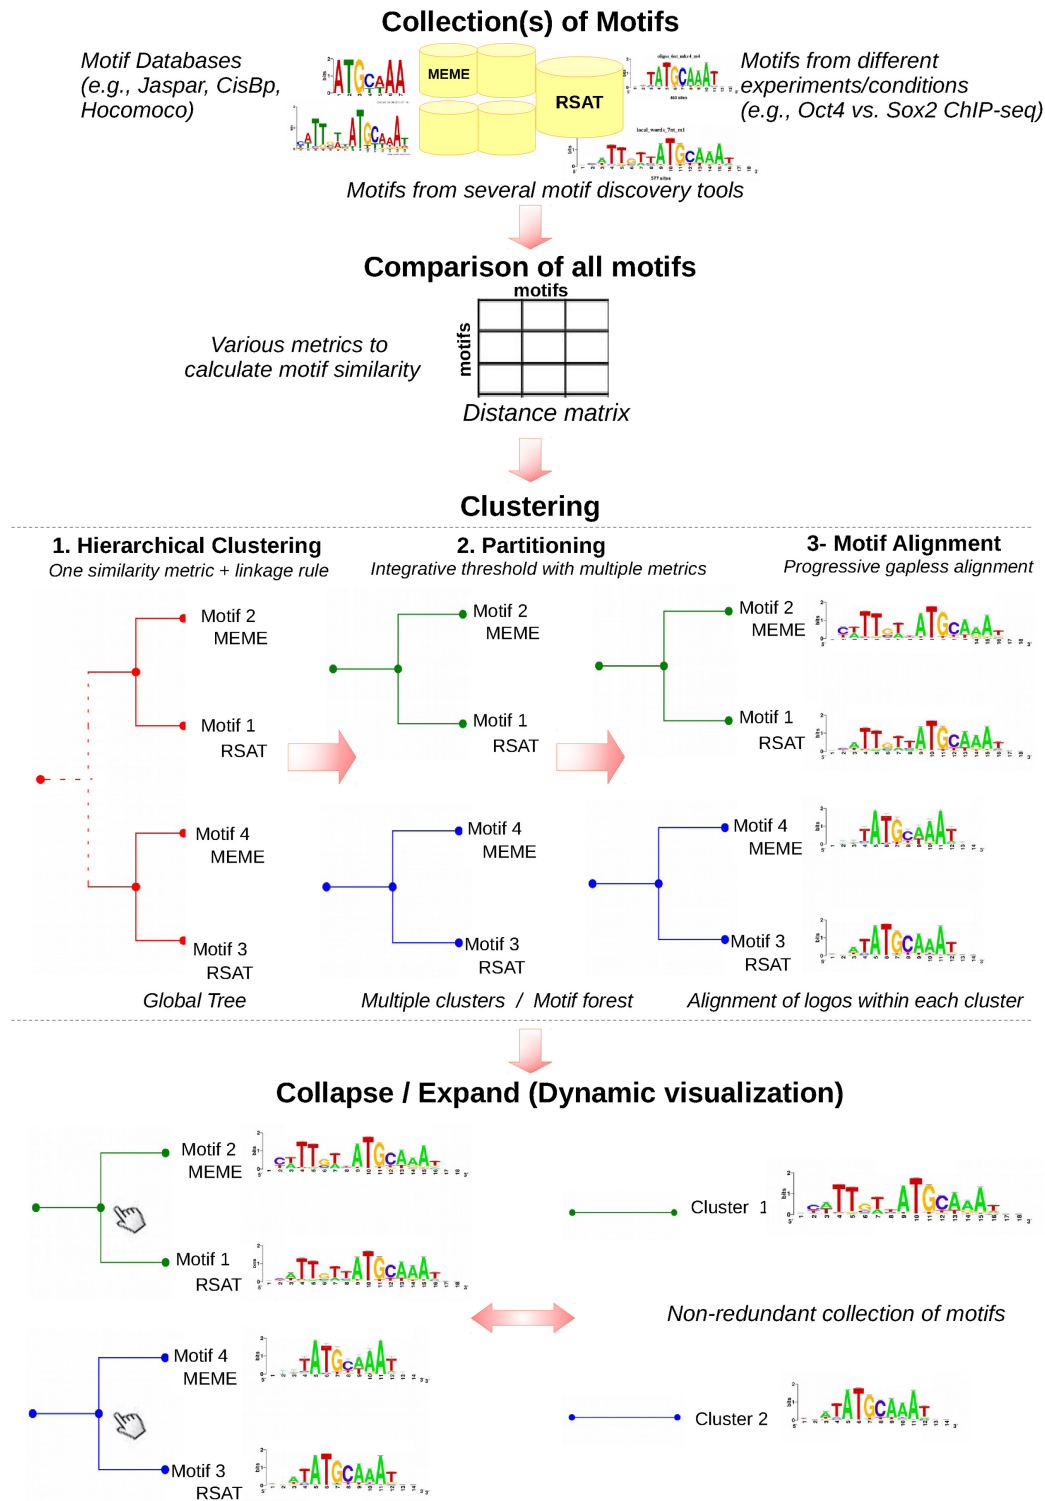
Collection(s) of Motifs

Motif Databases (e.g., Jaspar, CisBp, Hocomoco)

MEME

RSAT

Motifs from different experiments/conditions (e.g., Oct4 vs. Sox2 ChIP-seq)

Motifs from several motif discovery tools

Comparison of all motifs

motifs

motifs

Various metrics to calculate motif similarity

Distance matrix

Clustering

1. Hierarchical Clustering
One similarity metric + linkage rule

2. Partitioning
Integrative threshold with multiple metrics

3- Motif Alignment
Progressive gapless alignment

Motif 2 MEME
Motif 1 RSAT
Motif 4 MEME
Motif 3 RSAT

Motif 2 MEME
Motif 1 RSAT
Motif 4 MEME
Motif 3 RSAT

Motif 2 MEME
Motif 1 RSAT
Motif 4 MEME
Motif 3 RSAT

Global Tree

Multiple clusters / Motif forest

Alignment of logos within each cluster

Collapse / Expand (Dynamic visualization)

Motif 2 MEME
Motif 1 RSAT
Motif 4 MEME
Motif 3 RSAT

Cluster 1

Non-redundant collection of motifs

Cluster 2